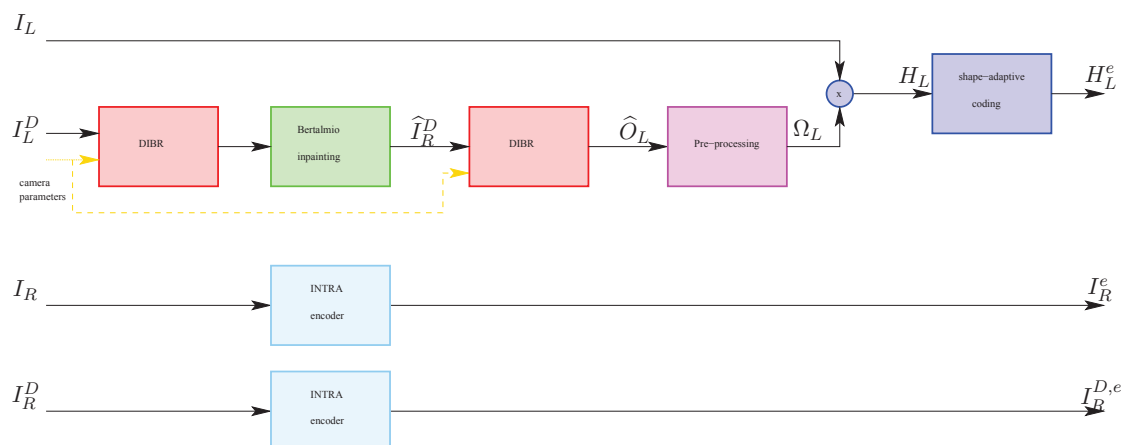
$I_L$

$I_L^D$

camera parameters

DIBR

Bertalmio inpainting

$\widehat{I}_R^D$

DIBR

$\widehat{O}_L$

Pre−processing

$\Omega_L$

x

$H_L$

shape−adaptive coding

$H_L^e$

$I_R$

INTRA encoder

$I_R^e$

$I_R^D$

INTRA encoder

$I_R^{D,e}$